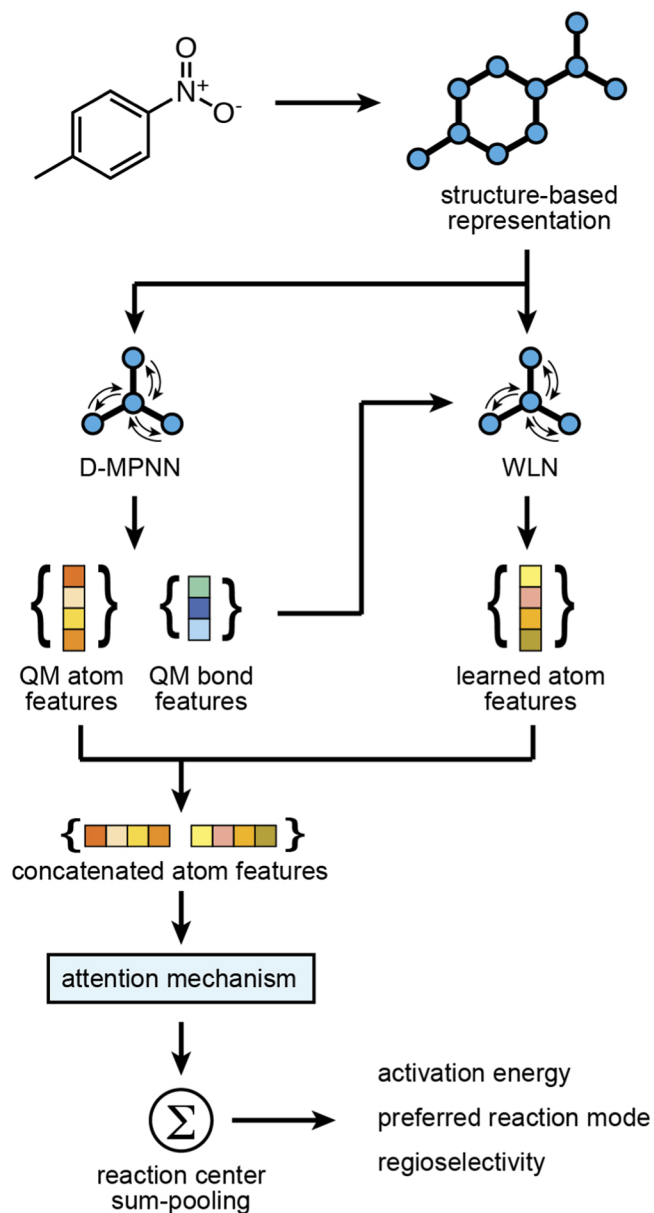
O
N+
O-

structure-based representation

D-MPNN

WLN

QM atom features

QM bond features

learned atom features

concatenated atom features

attention mechanism

$\Sigma$

reaction center sum-pooling

activation energy
preferred reaction mode
regioselectivity